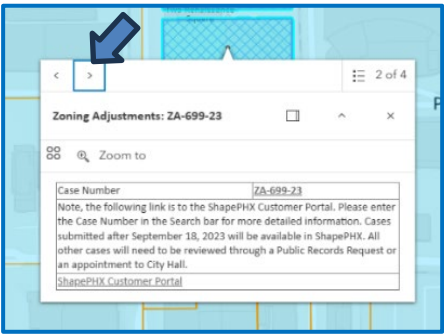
<

>

2 of 4

Zoning Adjustments: ZA-699-23

Zoom to

| Case Number | ZA-699-23 |
|---|---|
| Note, the following link is to the ShapePHX Customer Portal. Please enter the Case Number in the Search bar for more detailed information. Cases submitted after September 18, 2023 will be available in ShapePHX. All other cases will need to be reviewed through a Public Records Request or an appointment to City Hall. | |
| ShapePHX Customer Portal | |